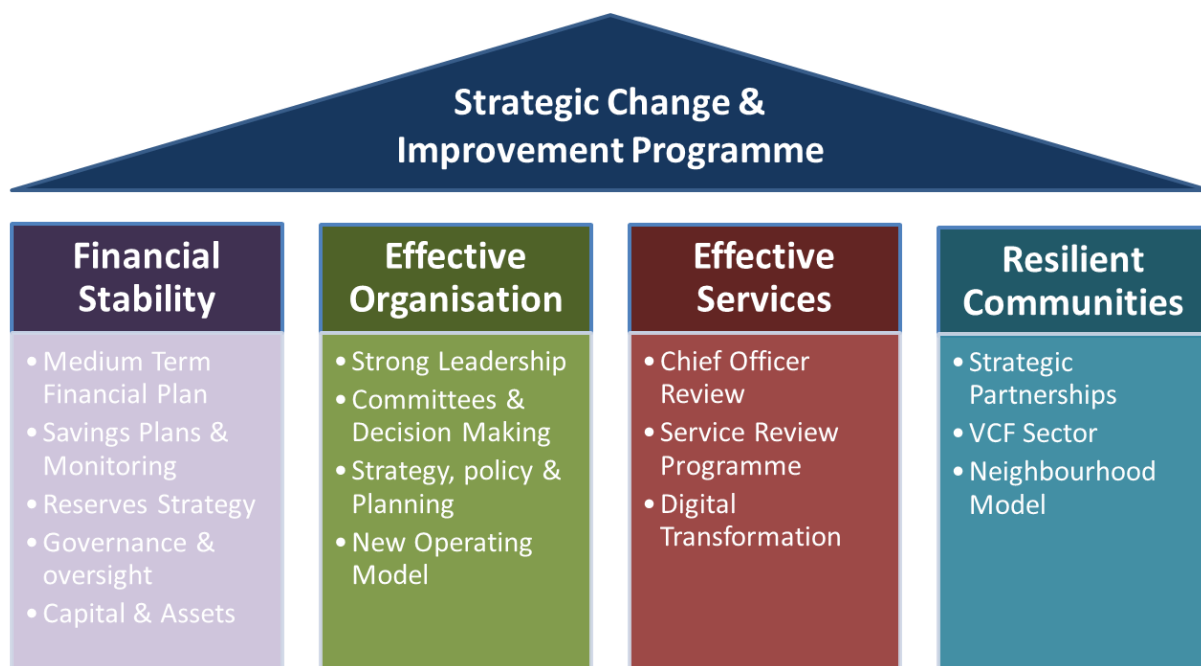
Strategic Change & Improvement Programme

Financial Stability

• Medium Term Financial Plan
• Savings Plans & Monitoring
• Reserves Strategy
• Governance & oversight
• Capital & Assets

Effective Organisation

• Strong Leadership
• Committees & Decision Making
• Strategy, policy & Planning
• New Operating Model

Effective Services

• Chief Officer Review
• Service Review Programme
• Digital Transformation

Resilient Communities

• Strategic Partnerships
• VCF Sector
• Neighbourhood Model